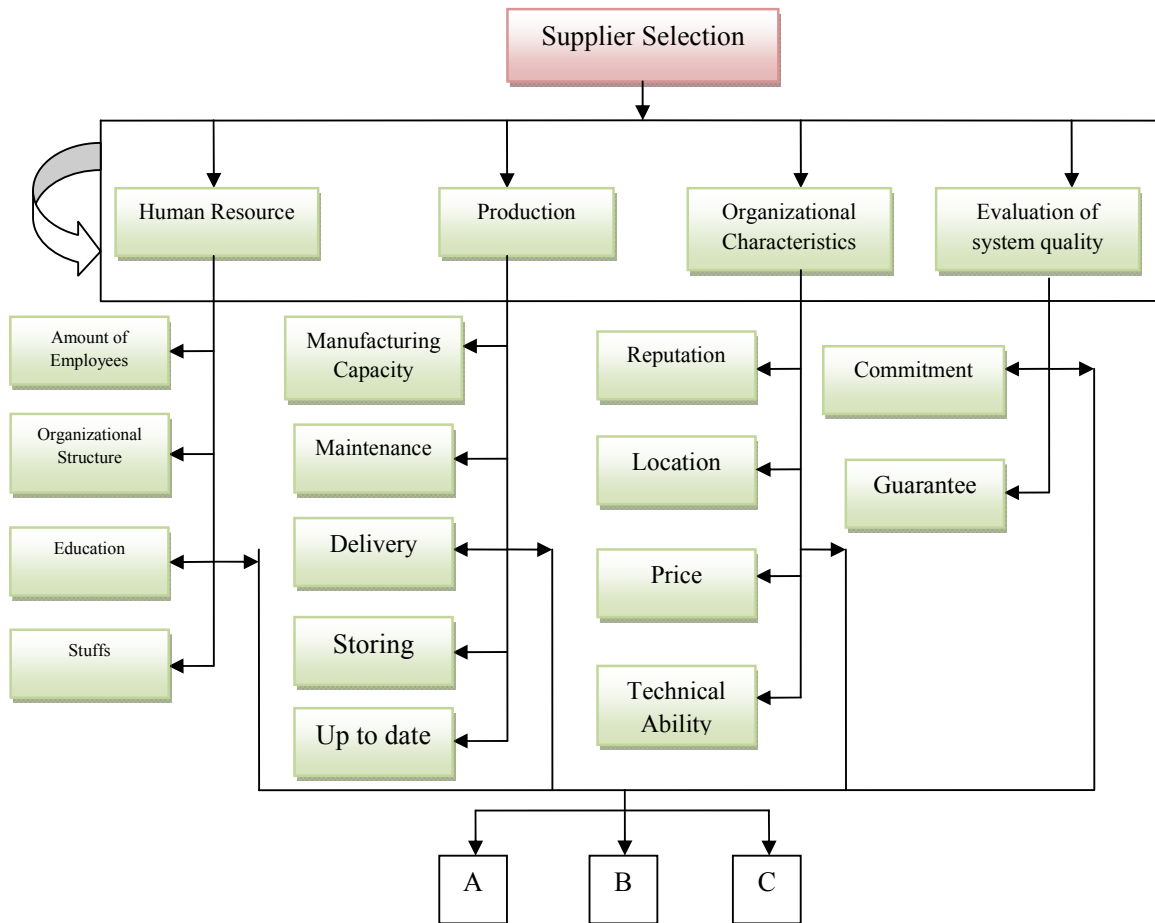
Supplier Selection

Human Resource

Production

Organizational Characteristics

Evaluation of system quality

Amount of Employees

Organizational Structure

Education

Stuffs

Manufacturing Capacity

Maintenance

Delivery

Storing

Up to date

Reputation

Location

Price

Technical Ability

Commitment

Guarantee

A

B

C